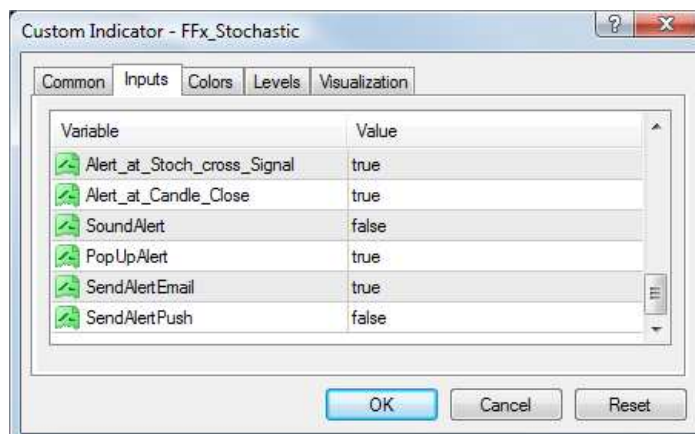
Custom Indicator - FFx_Stochastic

Common | Inputs | Colors | Levels | Visualization

| Variable | Value |
|---|---|
| Alert_at_Stoch_cross_Signal | true |
| Alert_at_Candle_Close | true |
| SoundAlert | false |
| PopUpAlert | true |
| SendAlertEmail | true |
| SendAlertPush | false |

OK | Cancel | Reset